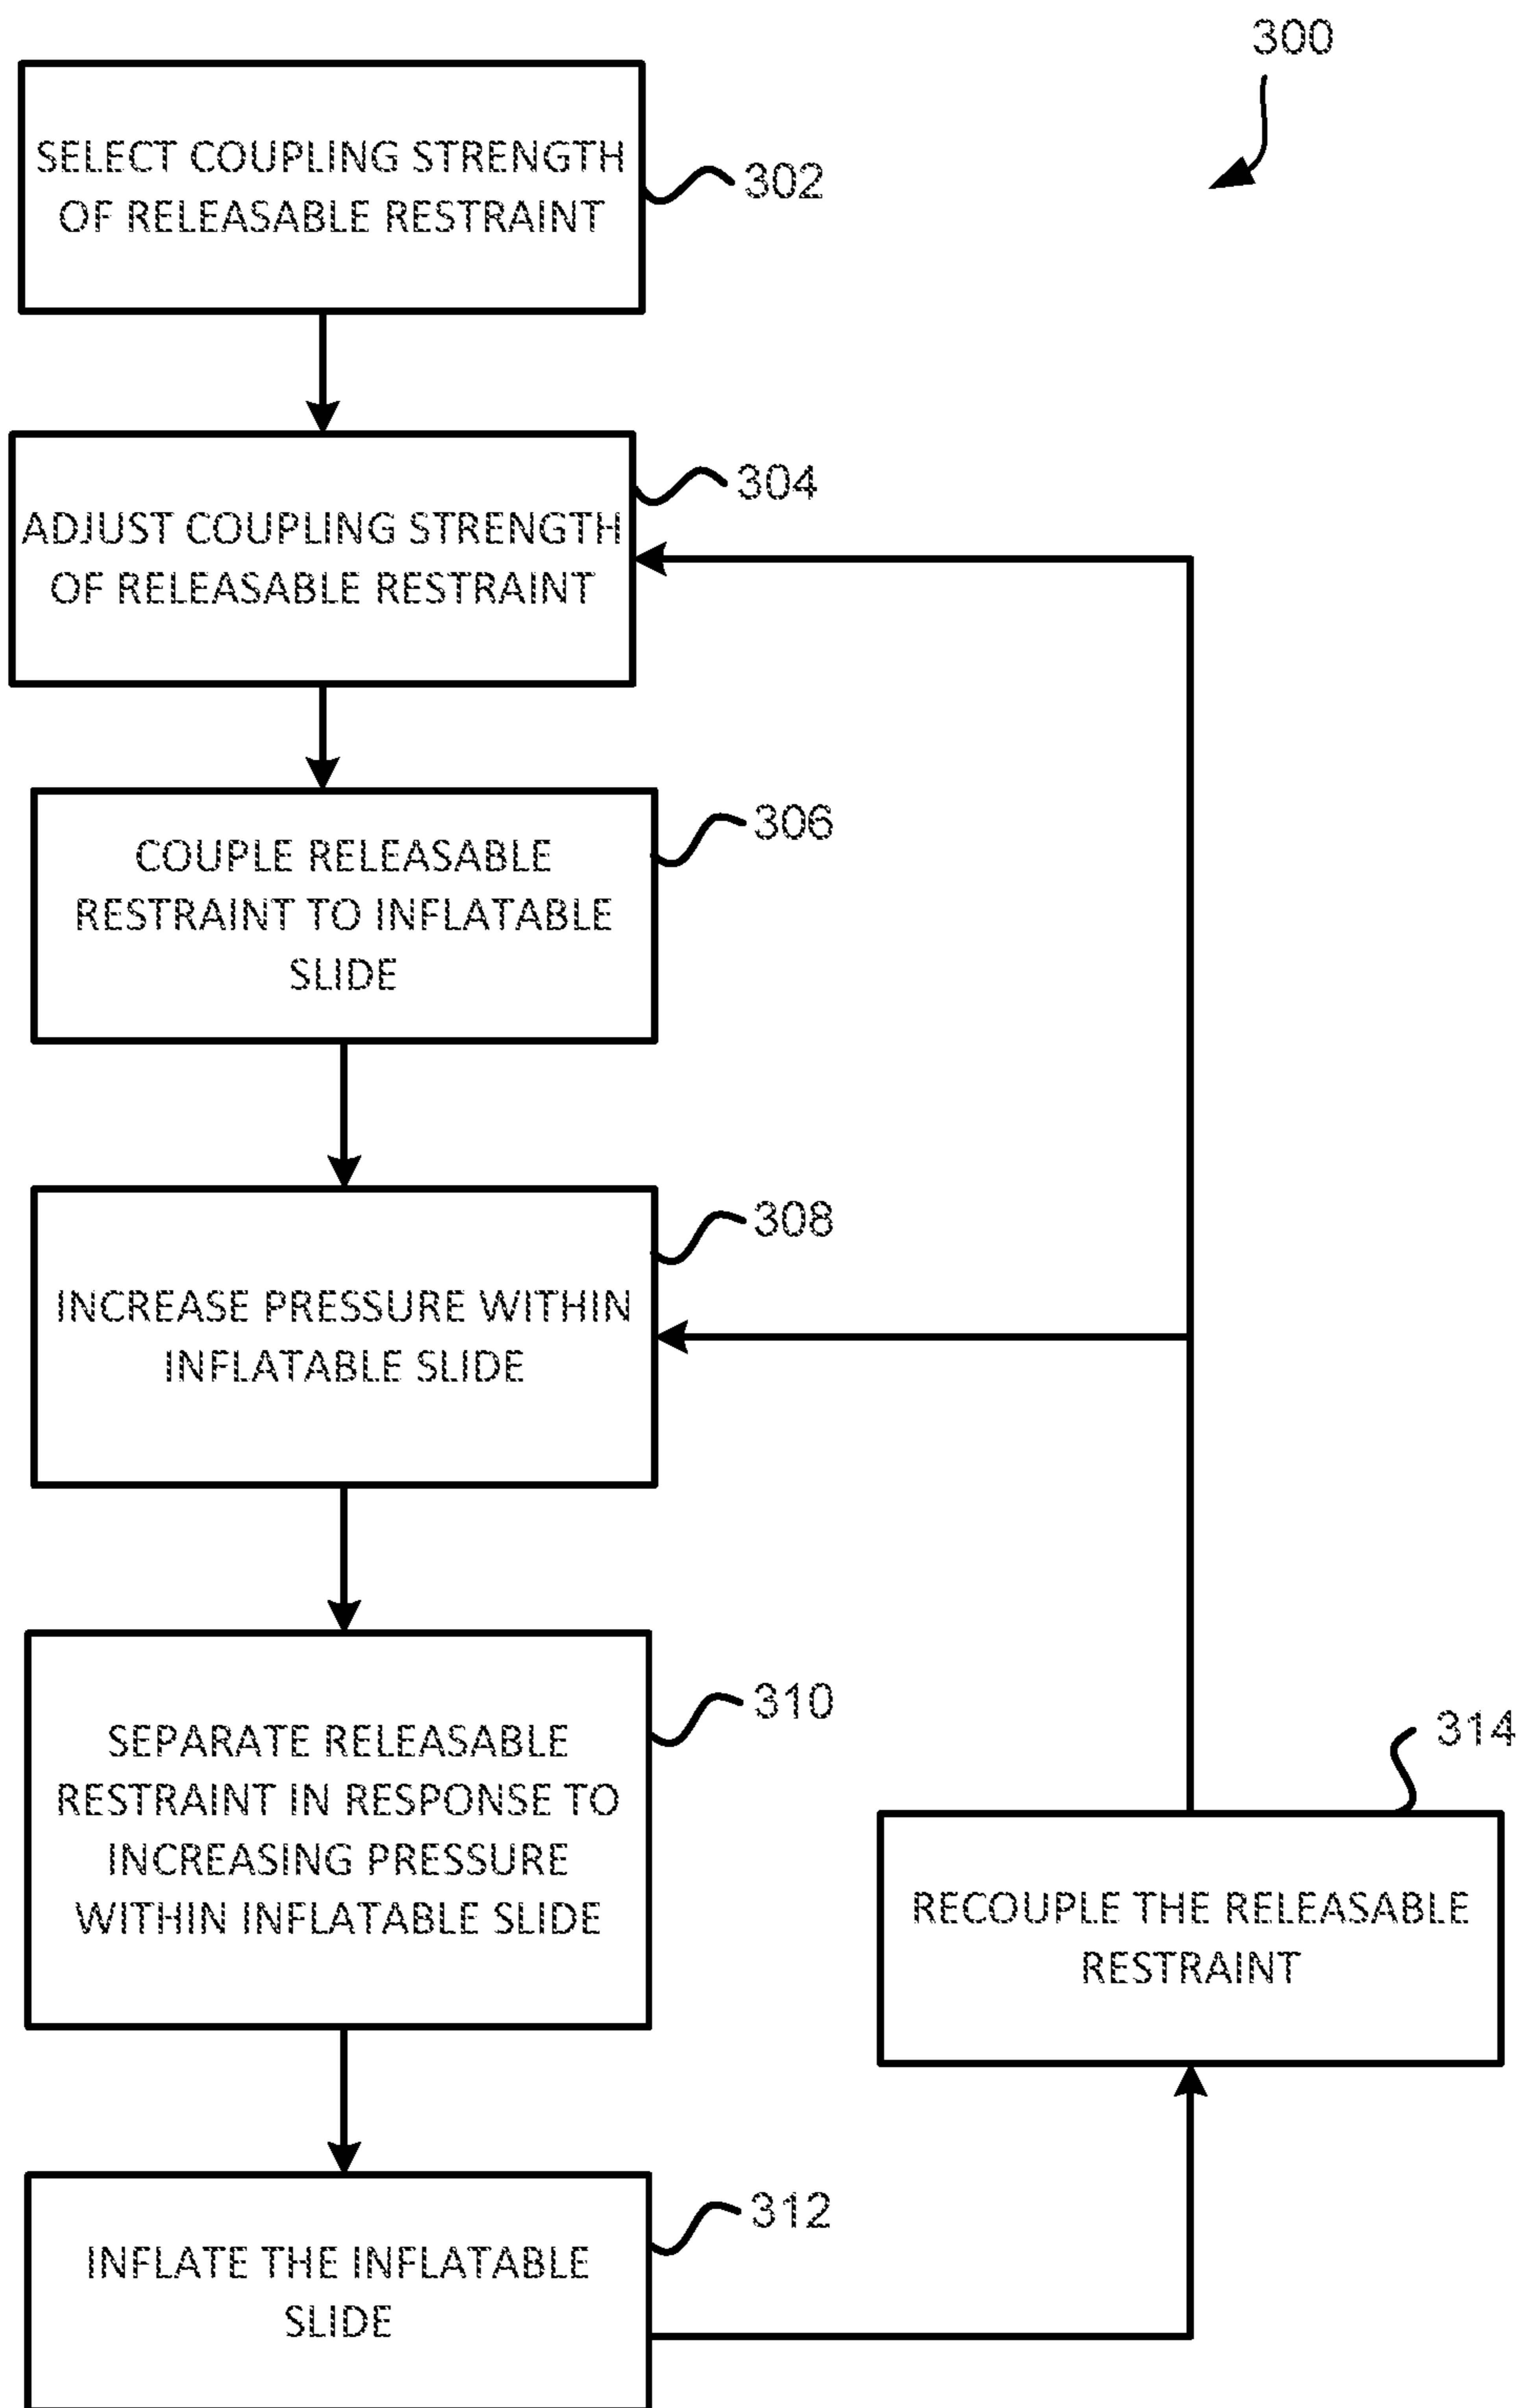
300

SELECT COUPLING STRENGTH OF RELEASABLE RESTRAINT

302

ADJUST COUPLING STRENGTH OF RELEASABLE RESTRAINT

304

COUPLE RELEASABLE RESTRAINT TO INFLATABLE SLIDE

306

INCREASE PRESSURE WITHIN INFLATABLE SLIDE

308

SEPARATE RELEASABLE RESTRAINT IN RESPONSE TO INCREASING PRESSURE WITHIN INFLATABLE SLIDE

310

314

RECOUPLE THE RELEASABLE RESTRAINT

INFLATE THE INFLATABLE SLIDE

312